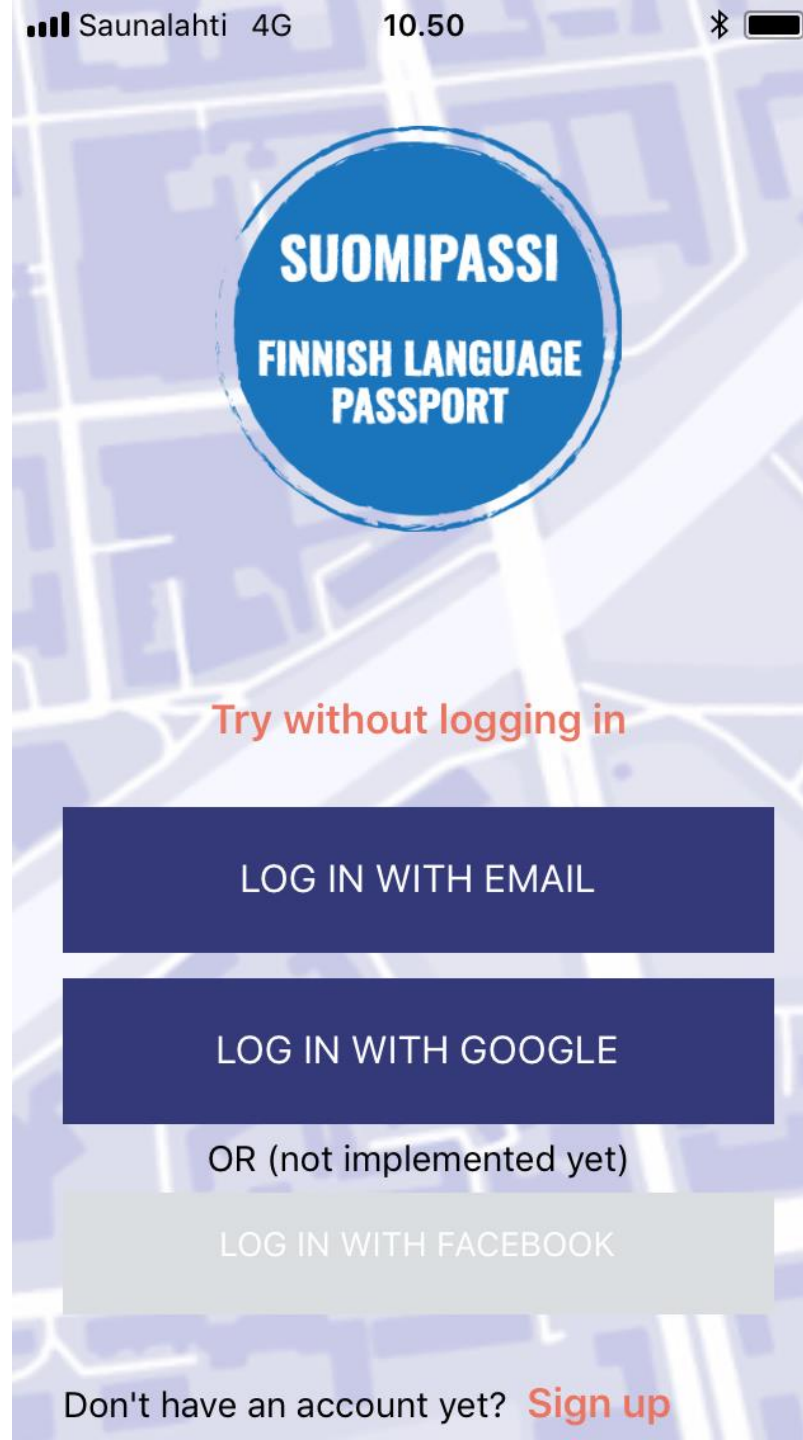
Saunalahti 4G 10.50

SUOMIPASSI

FINNISH LANGUAGE PASSPORT

Try without logging in

LOG IN WITH EMAIL

LOG IN WITH GOOGLE

OR (not implemented yet)

LOG IN WITH FACEBOOK

Don't have an account yet? Sign up